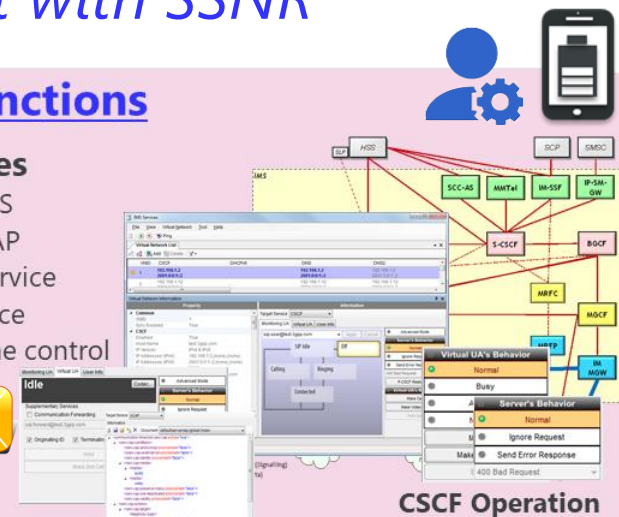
t with SSNR

nctions

es
S
AP
rvice
ce
ne control

HSS
SLF
SCP
SMSC
IMS
SCC-AS
MMTel
IM-SSF
IP-SM-GW
S-CSCF
BGCF
MRFC
MGCF
MRFP
IM MGW

IMS Services
Virtual Network List
Virtual Network Information
Idle
Virtual UA's Behavior
Normal
Busy
Server's Behavior
Normal
Ignore Request
Send Error Response
400 Bad Request
Advanced Mode
Ignore Request
Calling
Ringing
Connected
SIP Idle
Off
Supplementary Services
Communication Forwarding
Originating ID
Terminating
(Signalling)

CSCF Operation